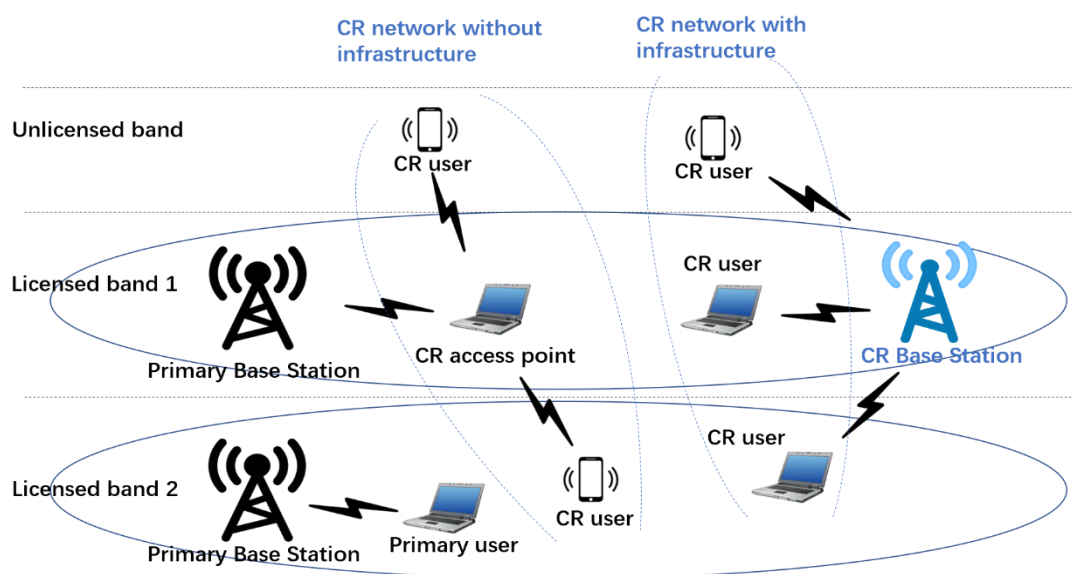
CR network without infrastructure

CR network with infrastructure

Unlicensed band

CR user

CR user

Licensed band 1

CR user

Primary Base Station

CR access point

CR Base Station

CR user

Licensed band 2

CR user

Primary Base Station

Primary user